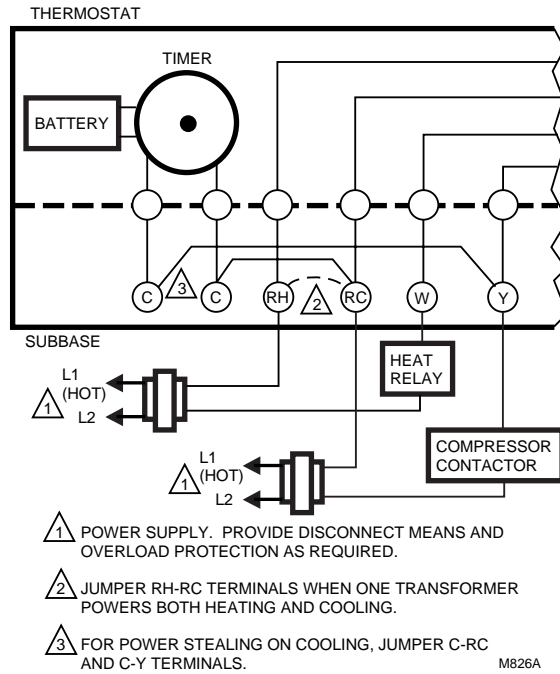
THERMOSTAT

TIMER

BATTERY

C
3
C
RH
2
RC
W
Y

SUBBASE

L1 (HOT)
1
L2

HEAT RELAY

L1 (HOT)
1
L2

COMPRESSOR CONTACTOR

1 POWER SUPPLY. PROVIDE DISCONNECT MEANS AND OVERLOAD PROTECTION AS REQUIRED.

2 JUMPER RH-RC TERMINALS WHEN ONE TRANSFORMER POWERS BOTH HEATING AND COOLING.

3 FOR POWER STEALING ON COOLING, JUMPER C-RC AND C-Y TERMINALS.

M826A